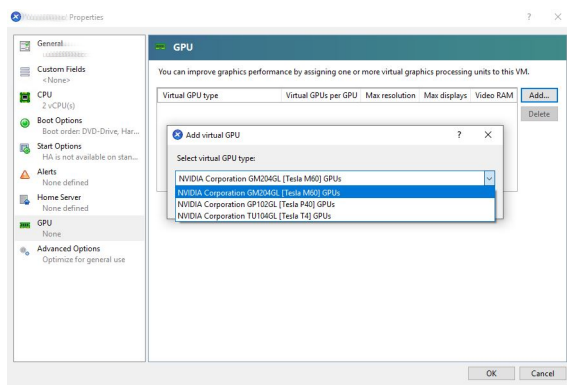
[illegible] Properties

? ×

General
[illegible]

Custom Fields
<None>

CPU
2 vCPU(s)

Boot Options
Boot order: DVD-Drive, Har...

Start Options
HA is not available on stan...

Alerts
None defined

Home Server
None defined

GPU
None

Advanced Options
Optimize for general use

GPU

You can improve graphics performance by assigning one or more virtual graphics processing units to this VM.

| Virtual GPU type | Virtual GPUs per GPU | Max resolution | Max displays | Video RAM |
|---|---|---|---|---|

Add...

Delete

Add virtual GPU

? ×

Select virtual GPU type:

NVIDIA Corporation GM204GL [Tesla M60] GPUs

NVIDIA Corporation GM204GL [Tesla M60] GPUs
NVIDIA Corporation GP102GL [Tesla P40] GPUs
NVIDIA Corporation TU104GL [Tesla T4] GPUs

OK

Cancel